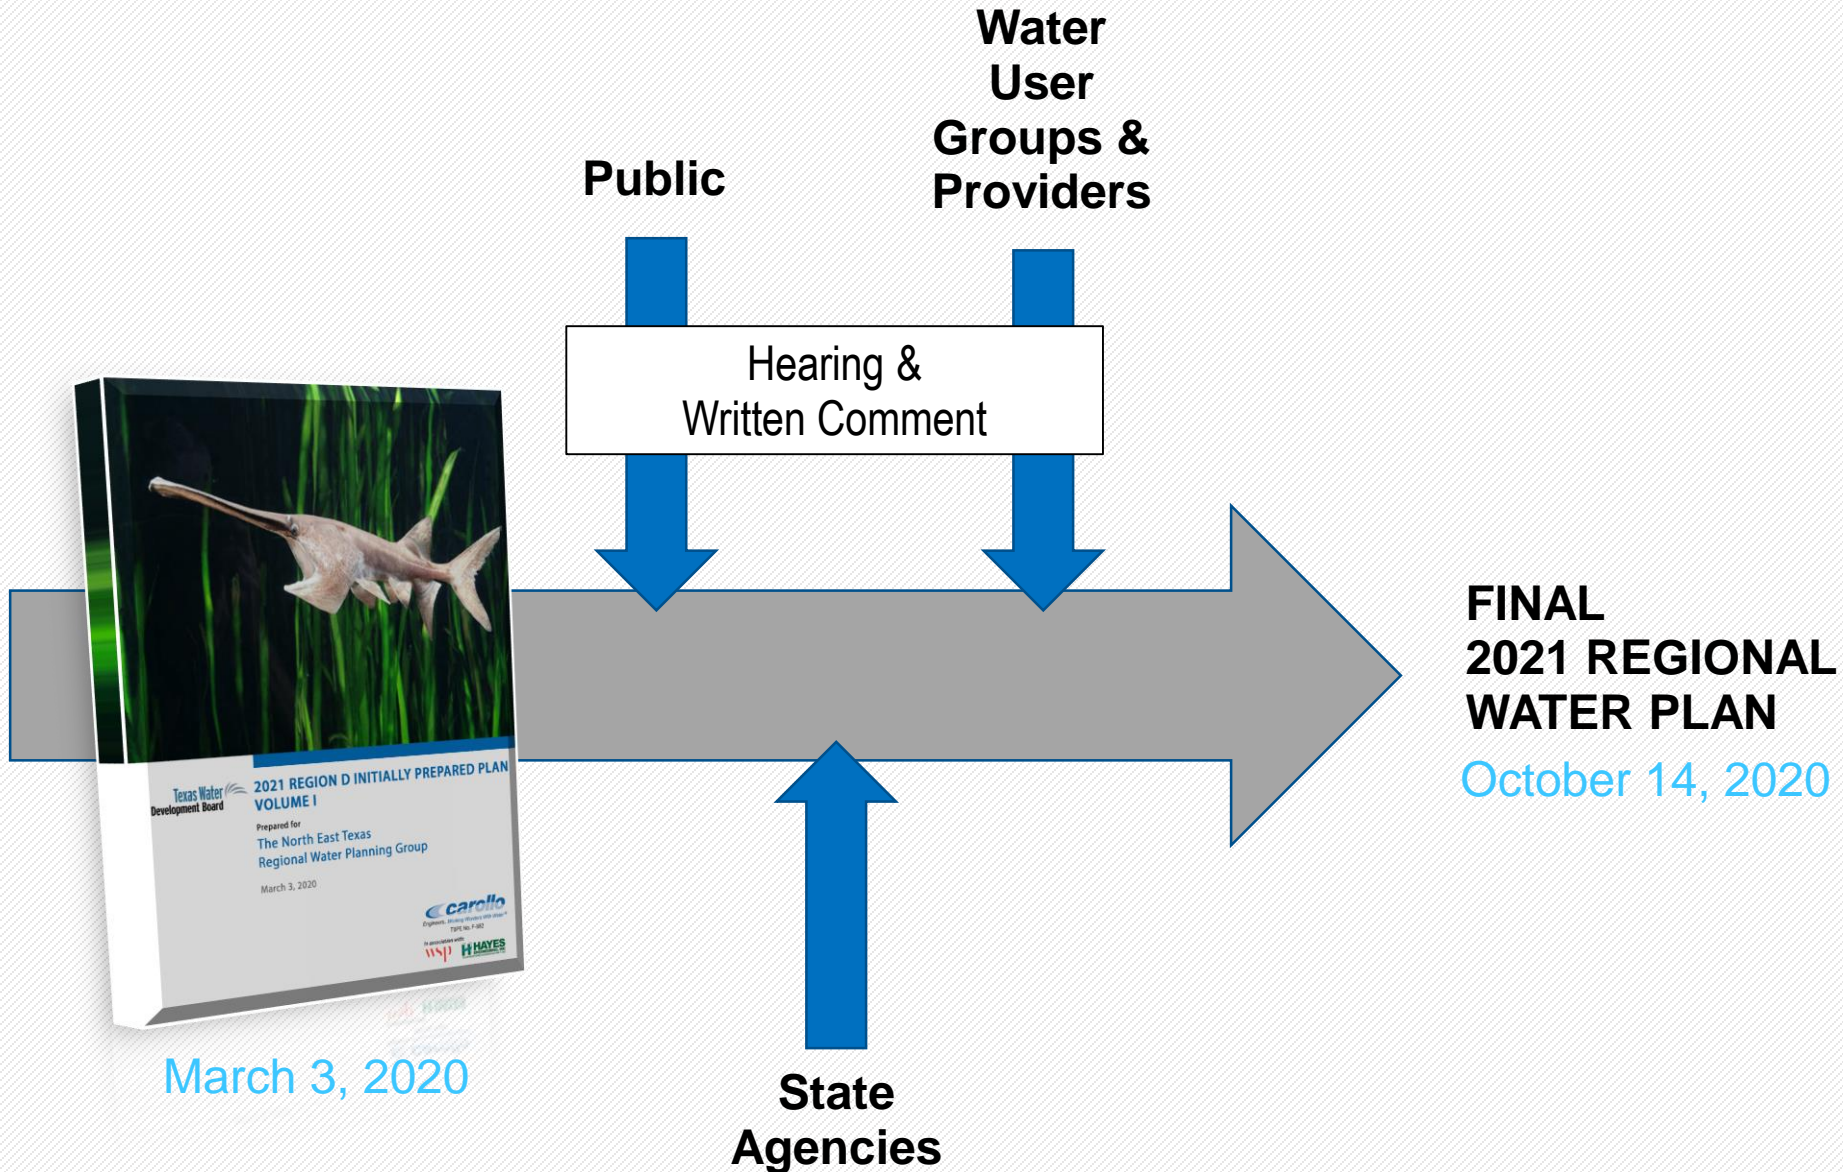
Public

Water User Groups & Providers

Hearing & Written Comment

Texas Water Development Board

2021 REGION D INITIALLY PREPARED PLAN VOLUME I

Prepared for The North East Texas Regional Water Planning Group

March 3, 2020

carollo

wsp

HAYES

March 3, 2020

FINAL 2021 REGIONAL WATER PLAN

October 14, 2020

State Agencies